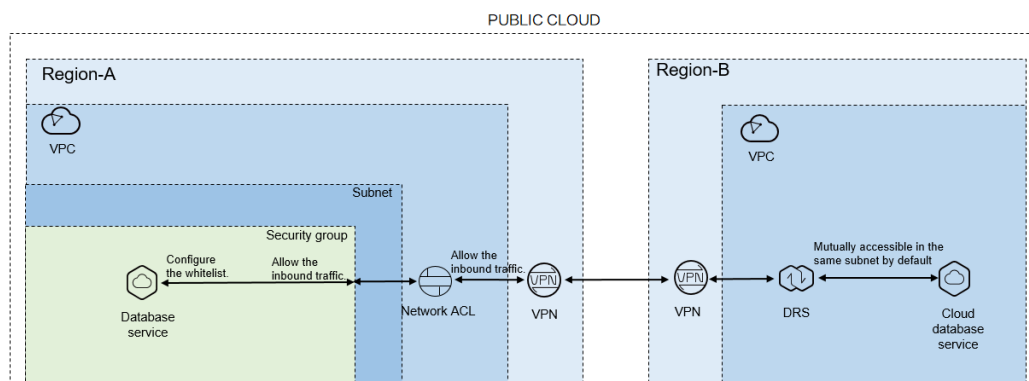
PUBLIC CLOUD

Region-A

VPC

Subnet

Security group

Configure the whitelist.

Allow the inbound traffic.

Database service

Network ACL

Allow the inbound traffic.

VPN

VPN

Region-B

VPC

VPN

DRS

Mutually accessible in the same subnet by default

Cloud database service